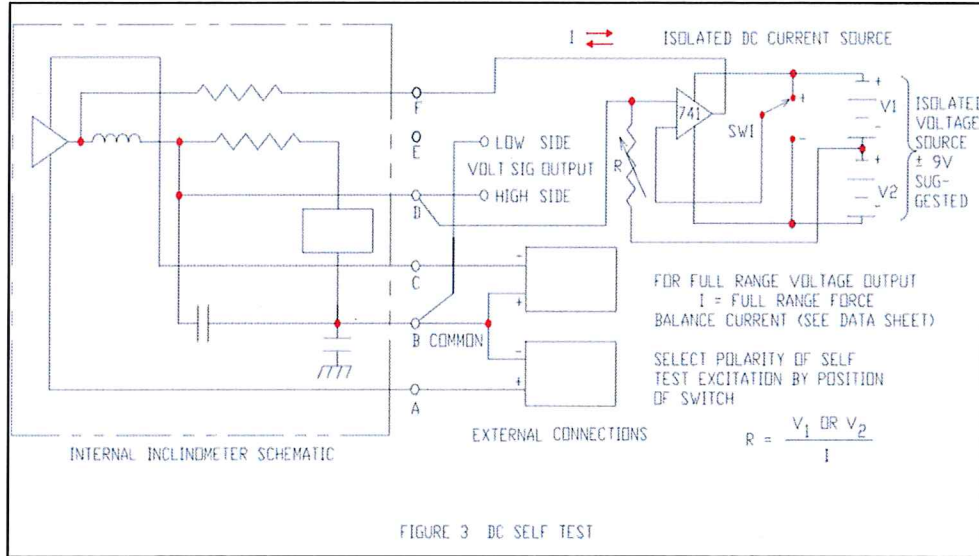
I

ISOLATED DC CURRENT SOURCE

F

E

D

C

B COMMON

A

LOW SIDE

VOLT SIG OUTPUT

HIGH SIDE

R

741

SW1

+

-

+

-

V1

V2

ISOLATED VOLTAGE SOURCE ± 9V SUGGESTED

-

+

-

+

FOR FULL RANGE VOLTAGE OUTPUT
I = FULL RANGE FORCE
BALANCE CURRENT (SEE DATA SHEET)

SELECT POLARITY OF SELF TEST EXCITATION BY POSITION OF SWITCH

$R = \frac{V_1 \text{ OR } V_2}{I}$

EXTERNAL CONNECTIONS

INTERNAL INCLINOMETER SCHEMATIC

FIGURE 3 DC SELF TEST